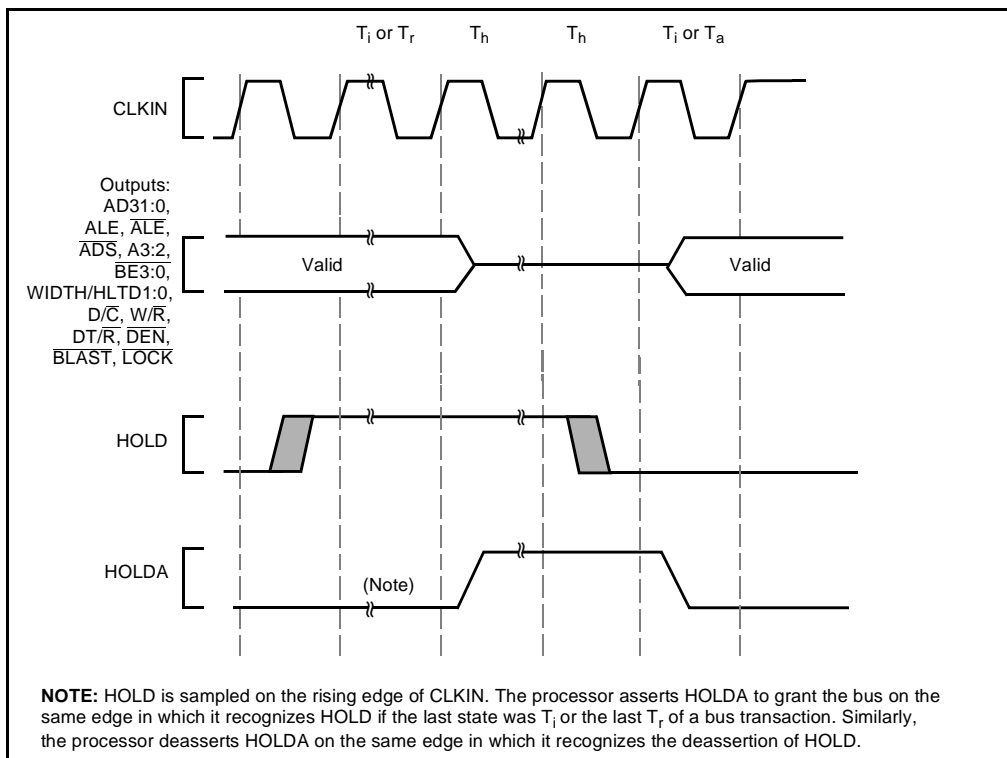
$T_i$ or $T_r$ $T_h$ $T_h$ $T_i$ or $T_a$

CLKIN

Outputs: AD31:0, ALE, $\overline{ALE}$, $\overline{ADS}$, A3:2, $\overline{BE3:0}$, WIDTH/HLTD1:0, D/$\overline{C}$, W/$\overline{R}$, DT/$\overline{R}$, $\overline{DEN}$, $\overline{BLAST}$, $\overline{LOCK}$

Valid

Valid

HOLD

HOLDA

(Note)

**NOTE:** HOLD is sampled on the rising edge of CLKIN. The processor asserts HOLDA to grant the bus on the same edge in which it recognizes HOLD if the last state was $T_i$ or the last $T_r$ of a bus transaction. Similarly, the processor deasserts HOLDA on the same edge in which it recognizes the deassertion of HOLD.